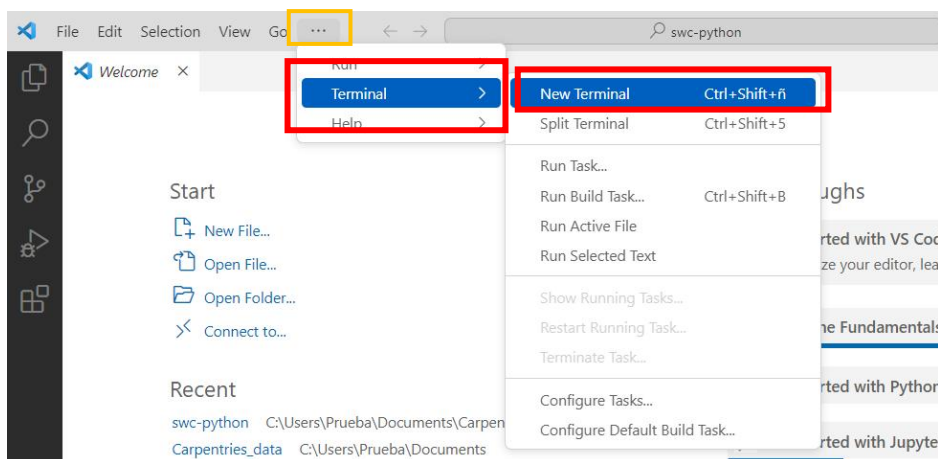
File Edit Selection View Go ···

swc-python

Welcome ×

Run
Terminal
Help

New Terminal Ctrl+Shift+ñ
Split Terminal Ctrl+Shift+5
Run Task...
Run Build Task... Ctrl+Shift+B
Run Active File
Run Selected Text
Show Running Tasks...
Restart Running Task...
Terminate Task...
Configure Tasks...
Configure Default Build Task...

Start
New File...
Open File...
Open Folder...
Connect to...

Recent
swc-python C:\Users\Prueba\Documents\Carpen
Carpentries_data C:\Users\Prueba\Documents

ughs
rted with VS Co
ze your editor, lea
he Fundamentals
rted with Python
rted with Jupyte